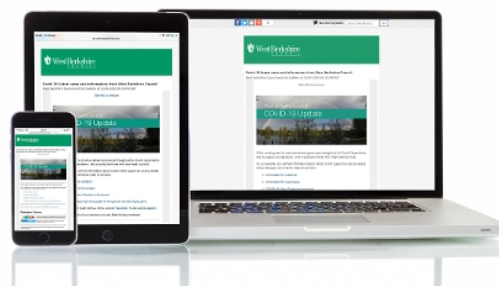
West Berkshire

Covid-19 Latest news and Information from West Berkshire Council

COVID-19 Update

West Berkshire

Covid-19 Latest news and Information from West Berkshire Council

COVID-19 Update

West Berkshire